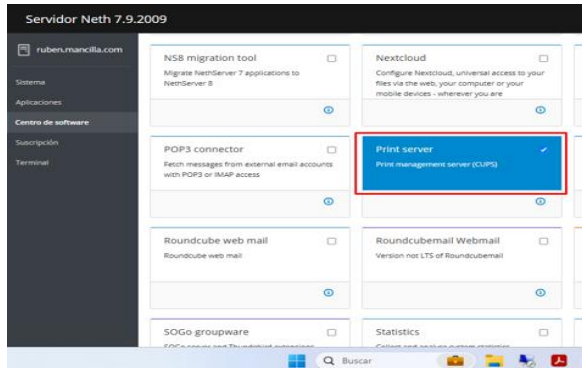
Servidor Neth 7.9.2009

ruben.mancilla.com

Sistema

Aplicaciones

Centro de software

Suscripción

Terminal

NS8 migration tool
Migrate NethServer 7 applications to NethServer 8

Nextcloud
Configure Nextcloud, universal access to your files via the web, your computer or your mobile devices - wherever you are

POP3 connector
Fetch messages from external email accounts with POP3 or IMAP access

Print server
Print management server (CUPS)

Roundcube web mail
Roundcube web mail

Roundcubemail Webmail
Version not LTS of Roundcubemail

SOGo groupware
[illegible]

Statistics
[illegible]

Buscar